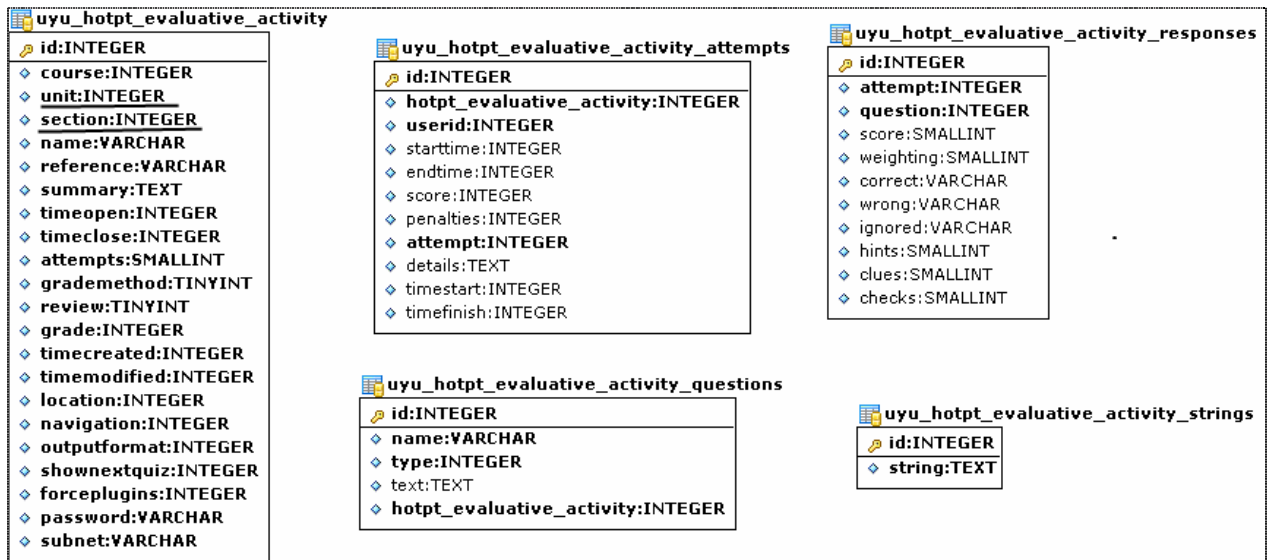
uyu_hotpt_evaluative_activity
id:INTEGER
course:INTEGER
unit:INTEGER
section:INTEGER
name:VARCHAR
reference:VARCHAR
summary:TEXT
timeopen:INTEGER
timeclose:INTEGER
attempts:SMALLINT
grademethod:TINYINT
review:TINYINT
grade:INTEGER
timecreated:INTEGER
timemodified:INTEGER
location:INTEGER
navigation:INTEGER
outputformat:INTEGER
shownextquiz:INTEGER
forceplugins:INTEGER
password:VARCHAR
subnet:VARCHAR

uyu_hotpt_evaluative_activity_attempts
id:INTEGER
hotpt_evaluative_activity:INTEGER
userid:INTEGER
starttime:INTEGER
endtime:INTEGER
score:INTEGER
penalties:INTEGER
attempt:INTEGER
details:TEXT
timestart:INTEGER
timefinish:INTEGER

uyu_hotpt_evaluative_activity_responses
id:INTEGER
attempt:INTEGER
question:INTEGER
score:SMALLINT
weighting:SMALLINT
correct:VARCHAR
wrong:VARCHAR
ignored:VARCHAR
hints:SMALLINT
clues:SMALLINT
checks:SMALLINT

uyu_hotpt_evaluative_activity_questions
id:INTEGER
name:VARCHAR
type:INTEGER
text:TEXT
hotpt_evaluative_activity:INTEGER

uyu_hotpt_evaluative_activity_strings
id:INTEGER
string:TEXT